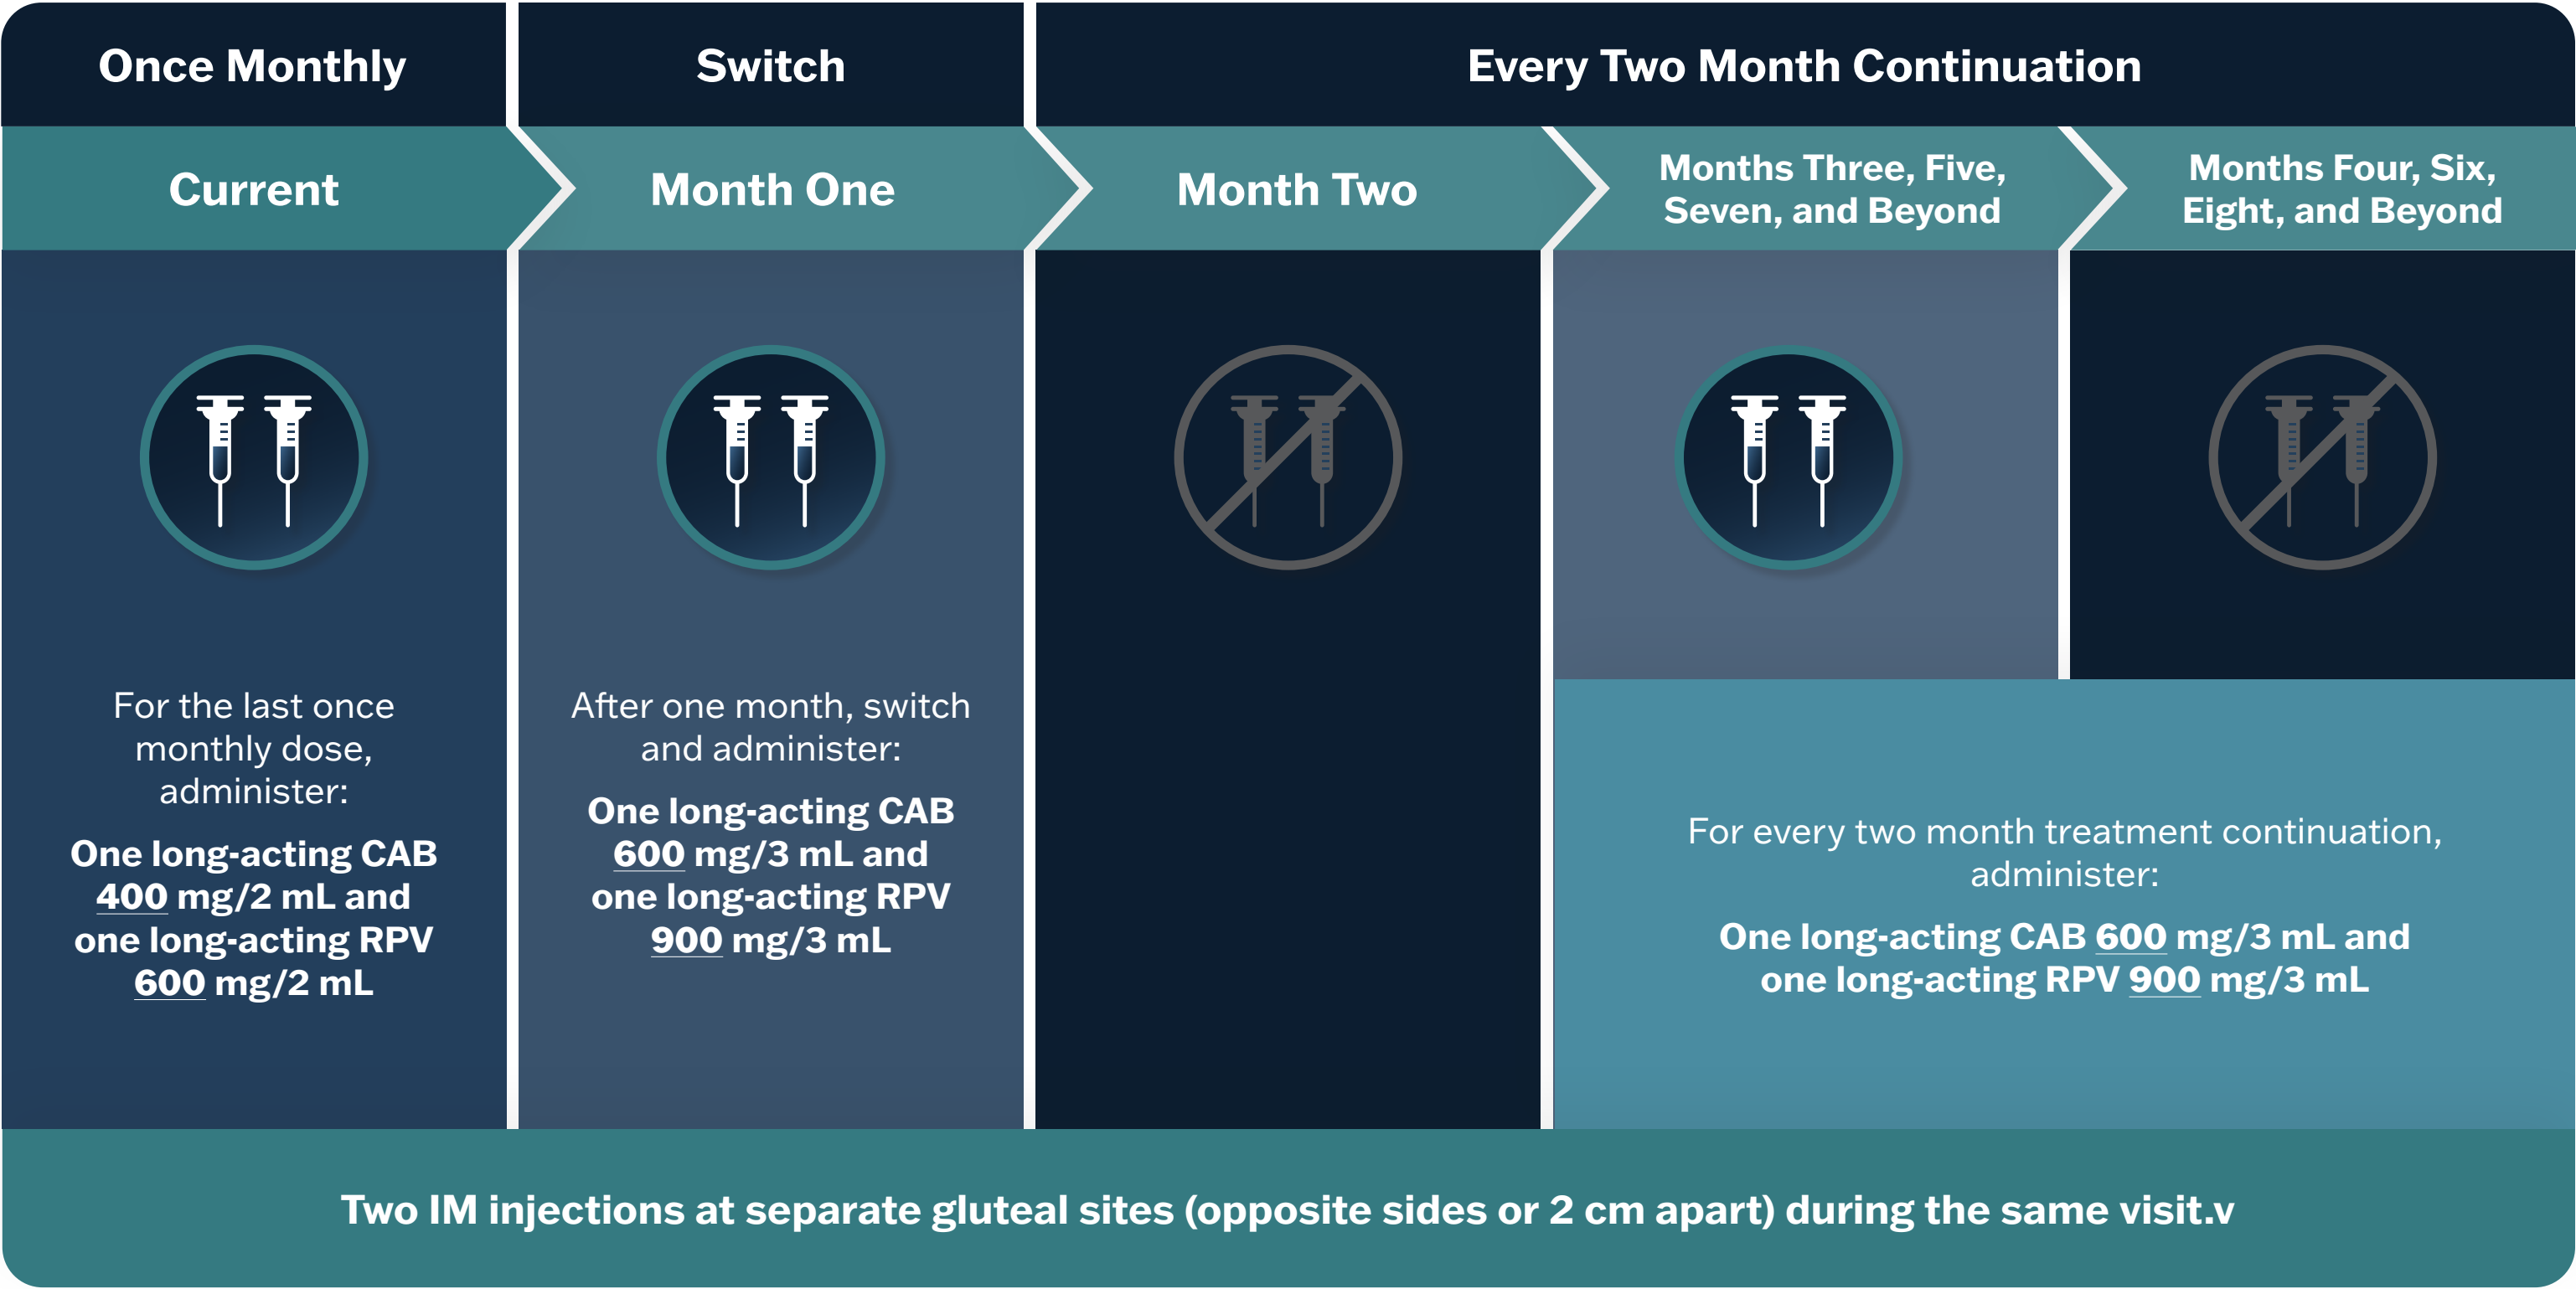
Once Monthly

Switch

Every Two Month Continuation

Current

Month One

Month Two

Months Three, Five, Seven, and Beyond

Months Four, Six, Eight, and Beyond

For the last once monthly dose, administer:

One long-acting CAB 400 mg/2 mL and one long-acting RPV 600 mg/2 mL

After one month, switch and administer:

One long-acting CAB 600 mg/3 mL and one long-acting RPV 900 mg/3 mL

For every two month treatment continuation, administer:

One long-acting CAB 600 mg/3 mL and one long-acting RPV 900 mg/3 mL

Two IM injections at separate gluteal sites (opposite sides or 2 cm apart) during the same visit.v